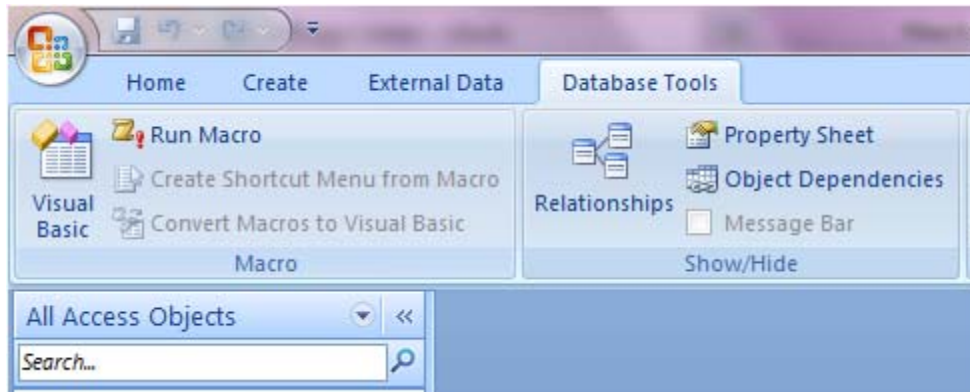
Home Create External Data Database Tools

Visual Basic

Run Macro
Create Shortcut Menu from Macro
Convert Macros to Visual Basic

Macro

Relationships

Property Sheet
Object Dependencies
Message Bar

Show/Hide

All Access Objects «

Search...